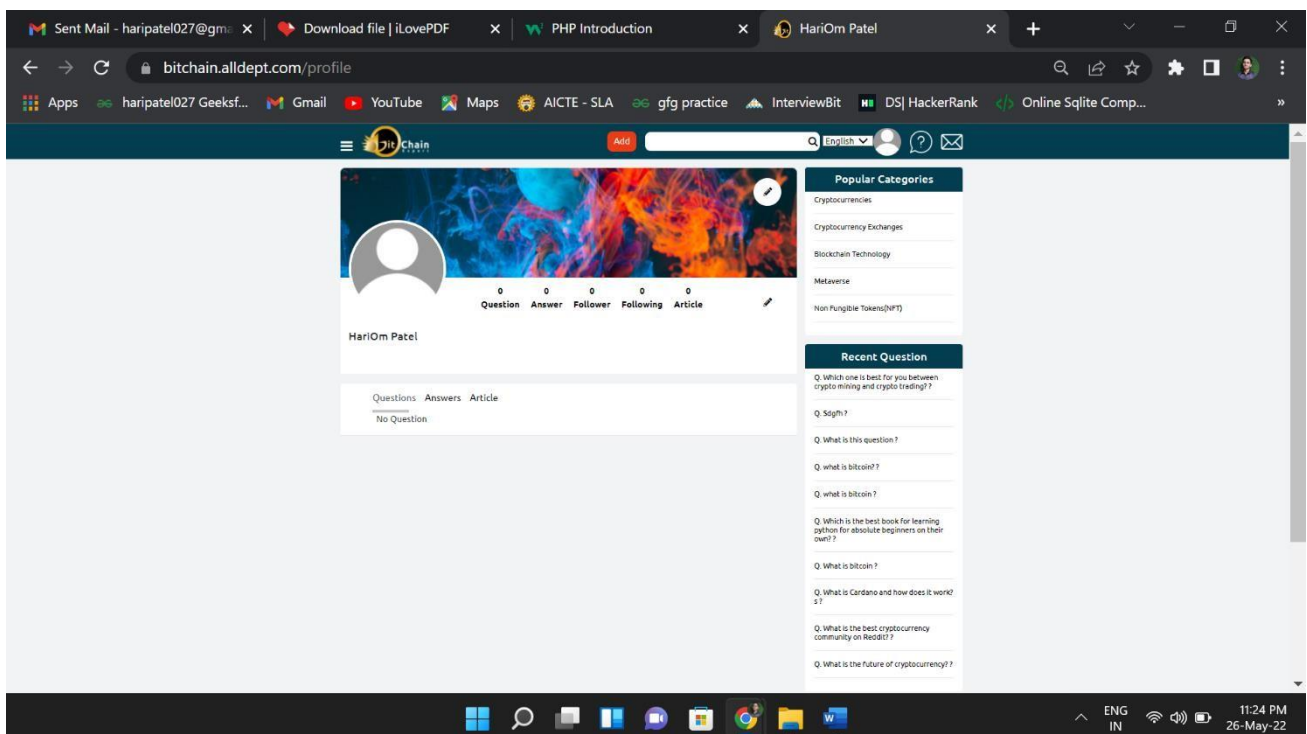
Sent Mail - haripatel027@gma ×
Download file | iLovePDF ×
PHP Introduction ×
HariOm Patel ×
+

bitchain.alldept.com/profile

Apps haripatel027 Geeksf... Gmail YouTube Maps AICTE - SLA gfg practice InterviewBit DS| HackerRank Online Sqlite Comp... »

Bit Chain Add English

0 Question 0 Answer 0 Follower 0 Following 0 Article

HariOm Patel

Questions Answers Article
No Question

Popular Categories
Cryptocurrencies
Cryptocurrency Exchanges
Blockchain Technology
Metaverse
Non Fungible Tokens(NFT)

Recent Question
Q. Which one is best for you between crypto mining and crypto trading? ?
Q. Sdgfh ?
Q. What is this question ?
Q. what is bitcoin? ?
Q. what is bitcoin ?
Q. Which is the best book for learning python for absolute beginners on their own? ?
Q. What is bitcoin ?
Q. What is Cardano and how does it work? s ?
Q. What is the best cryptocurrency community on Reddit? ?
Q. What is the future of cryptocurrency? ?

ENG IN 11:24 PM 26-May-22